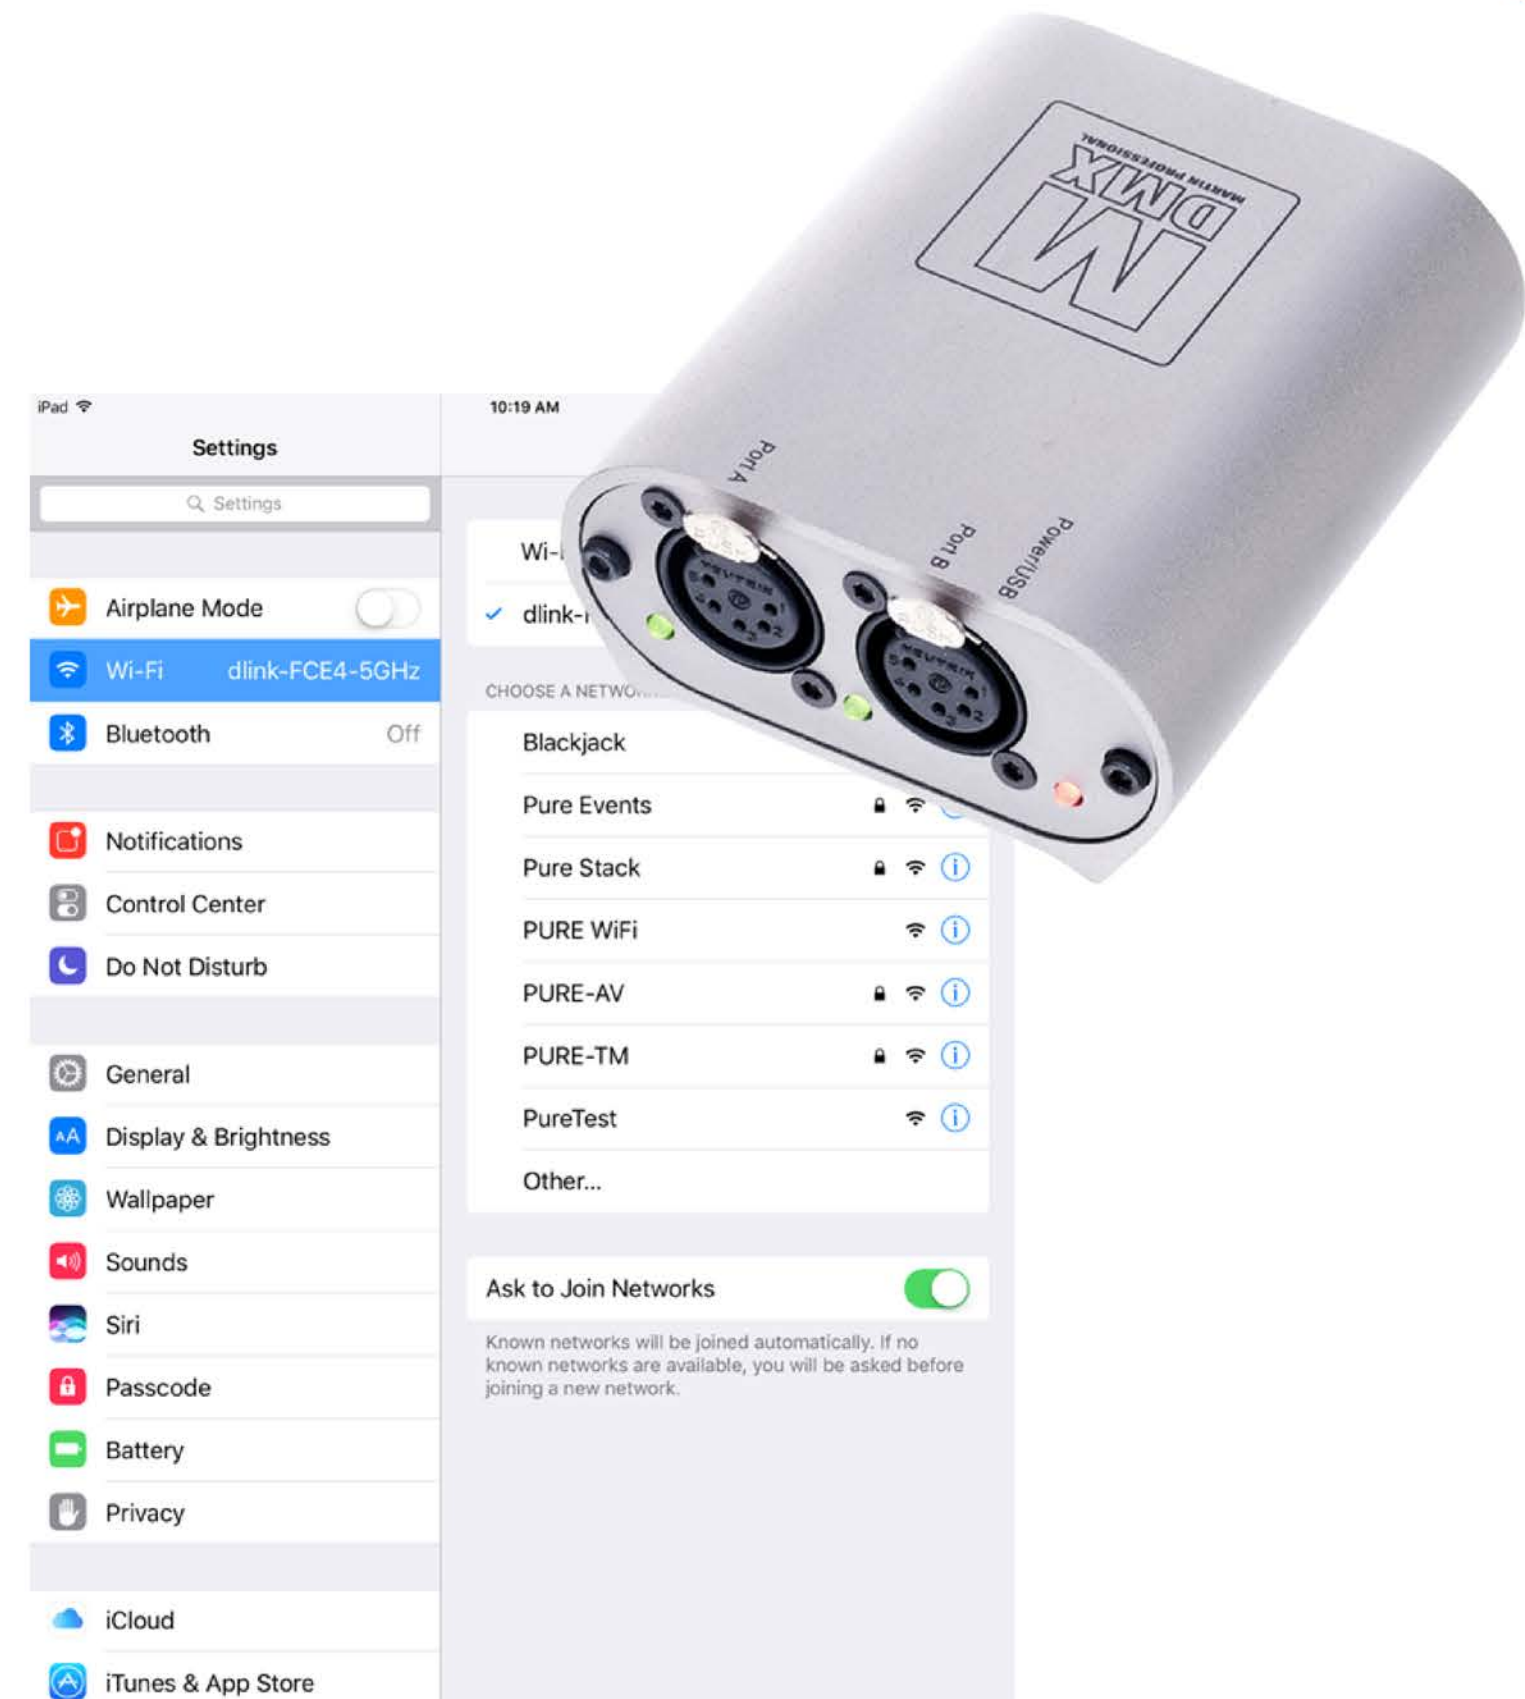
iPad

10:19 AM

Settings

Settings

Airplane Mode

Wi-Fi dlink-FCE4-5GHz

Bluetooth Off

Notifications

Control Center

Do Not Disturb

General

Display & Brightness

Wallpaper

Sounds

Siri

Passcode

Battery

Privacy

iCloud

iTunes & App Store

Wi-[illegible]

dlink-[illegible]

CHOOSE A NETWO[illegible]

Blackjack

Pure Events

Pure Stack

PURE WiFi

PURE-AV

PURE-TM

PureTest

Other...

Ask to Join Networks

Known networks will be joined automatically. If no known networks are available, you will be asked before joining a new network.

M DMX

MARTIN PROFESSIONAL

Port A

Port B

Power/USB